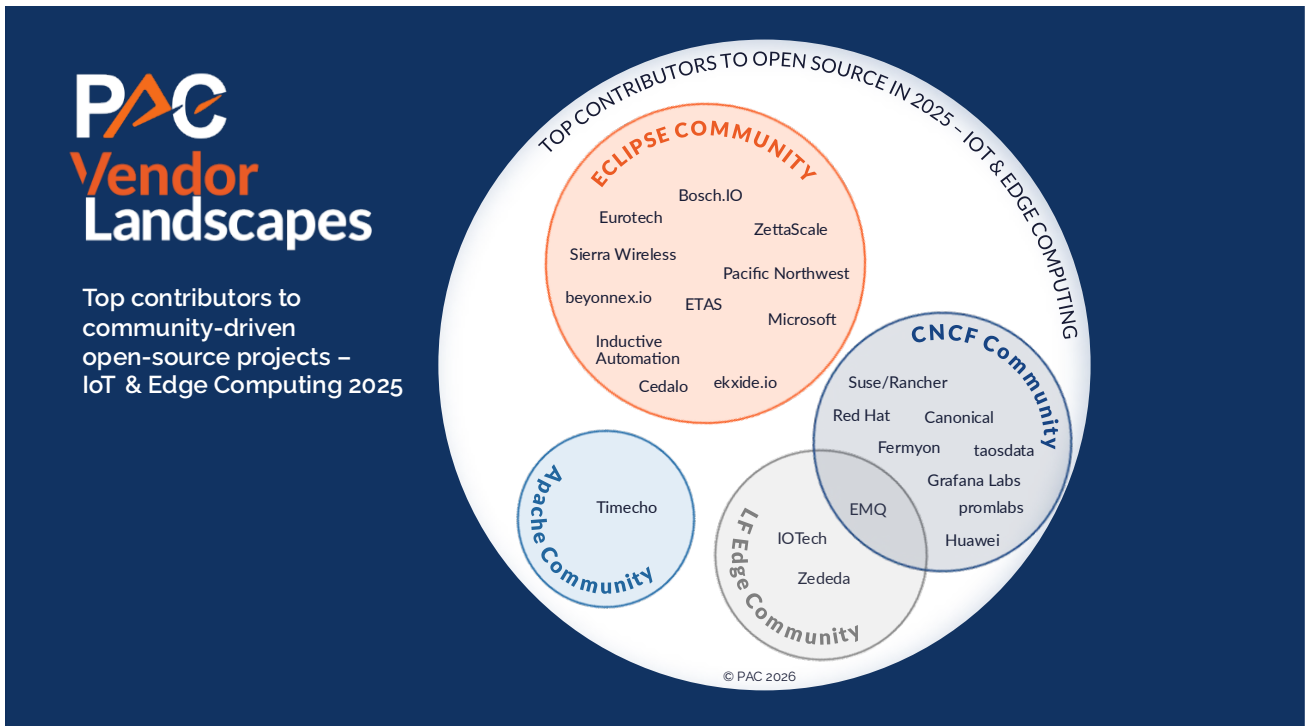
PAC
Vendor
Landscapes

Top contributors to community-driven open-source projects – IoT & Edge Computing 2025

TOP CONTRIBUTORS TO OPEN SOURCE IN 2025 – IOT & EDGE COMPUTING

ECLIPSE COMMUNITY
Bosch.IO
Eurotech
ZettaScale
Sierra Wireless
Pacific Northwest
beyonnex.io
ETAS
Microsoft
Inductive Automation
Cedalo
ekxide.io

CNCF Community
Suse/Rancher
Red Hat
Canonical
Fermyon
taosdata
Grafana Labs
EMQ
promlabs
Huawei

Apache Community
Timecho

LF Edge Community
IOTech
Zededa

© PAC 2026